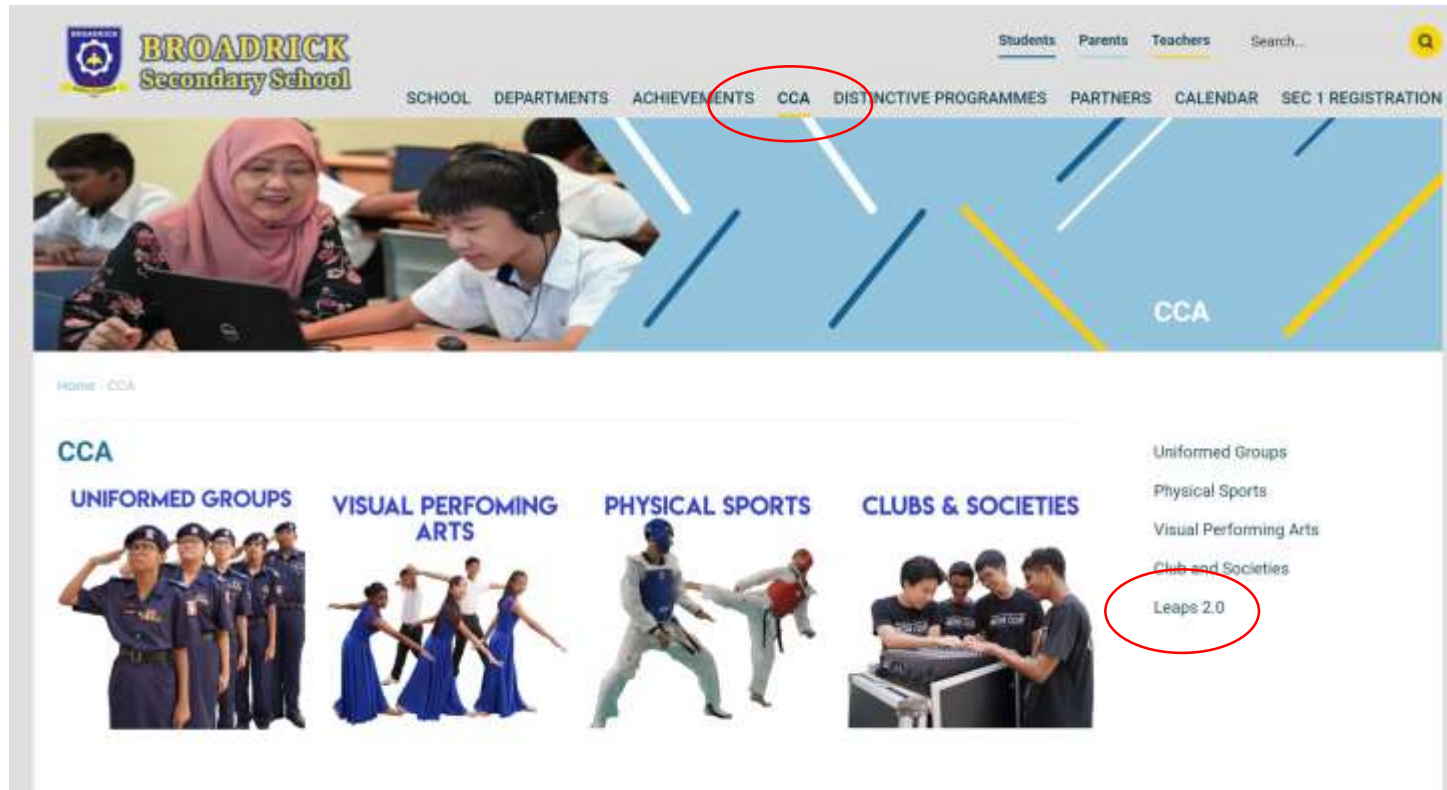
BROADRICK

BROADRICK Secondary School

Students Parents Teachers Search...

SCHOOL DEPARTMENTS ACHIEVEMENTS CCA DISTINCTIVE PROGRAMMES PARTNERS CALENDAR SEC 1 REGISTRATION

CCA

Home / CCA

CCA

UNIFORMED GROUPS

VISUAL PERFOMING ARTS

PHYSICAL SPORTS

CLUBS & SOCIETIES

Uniformed Groups

Physical Sports

Visual Performing Arts

Club and Societies

Leaps 2.0